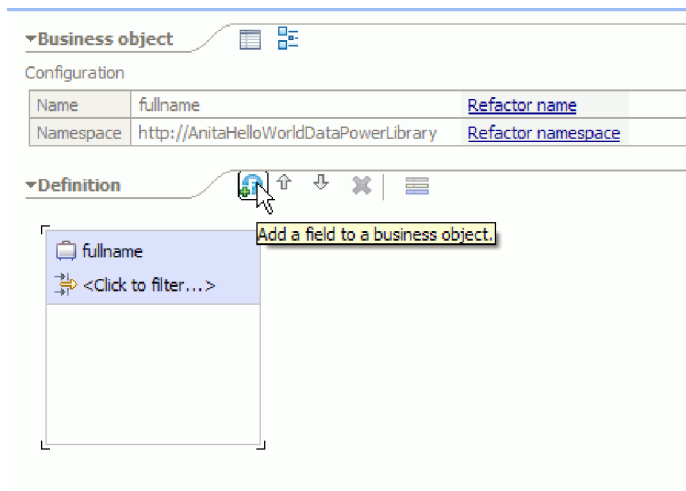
▾Business object

Configuration

| Name | fullname | Refactor name |
|---|---|---|
| Namespace | http://AnitaHelloWorldDataPowerLibrary | Refactor namespace |

▾Definition

Add a field to a business object.

fullname

<Click to filter...>